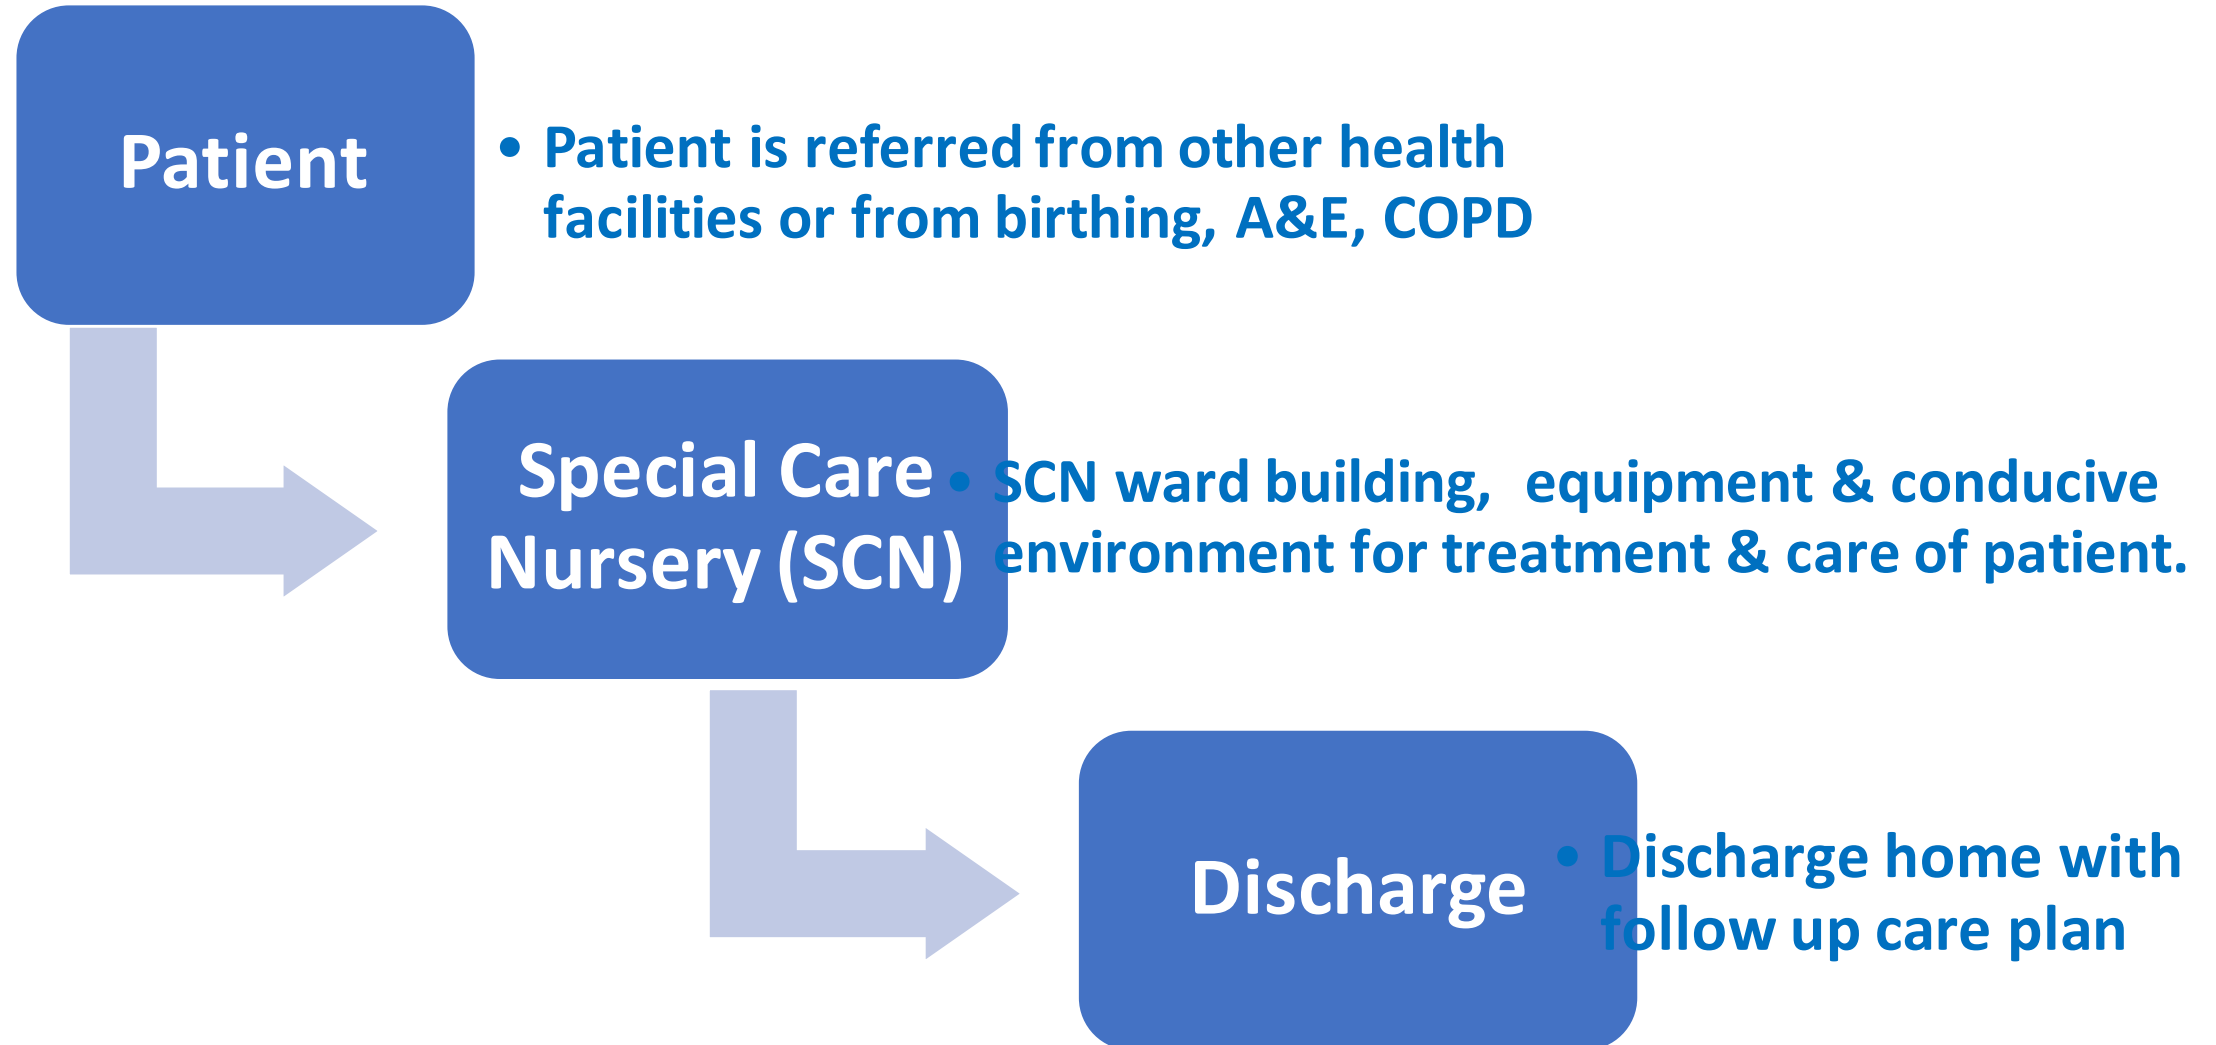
Patient

• Patient is referred from other health facilities or from birthing, A&E, COPD

Special Care Nursery (SCN)

• SCN ward building, equipment & conducive environment for treatment & care of patient.

Discharge

• Discharge home with follow up care plan